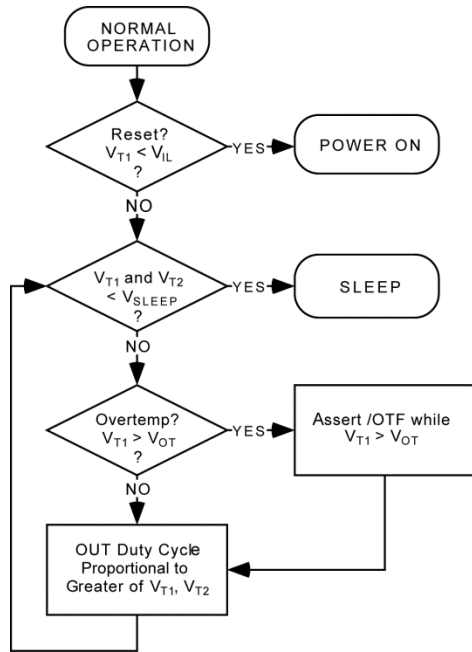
NORMAL OPERATION

Reset? $V_{T1} < V_{IL}$ ?

YES

POWER ON

NO

$V_{T1}$ and $V_{T2}$ $< V_{SLEEP}$ ?

YES

SLEEP

NO

Overtemp? $V_{T1} > V_{OT}$ ?

YES

Assert /OTF while $V_{T1} > V_{OT}$

NO

OUT Duty Cycle Proportional to Greater of $V_{T1}$, $V_{T2}$